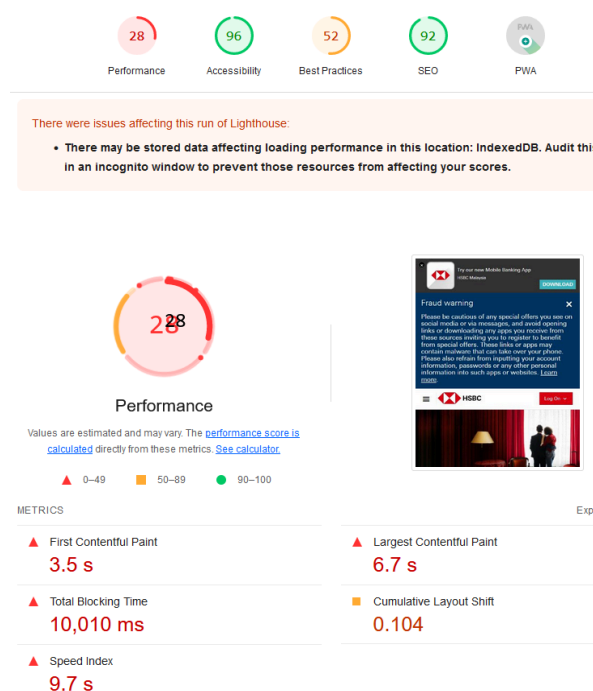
28 Performance
96 Accessibility
52 Best Practices
92 SEO
PWA PWA

There were issues affecting this run of Lighthouse:

• There may be stored data affecting loading performance in this location: IndexedDB. Audit thi in an incognito window to prevent those resources from affecting your scores.

28 28

Performance

Values are estimated and may vary. The performance score is calculated directly from these metrics. See calculator.

0–49 50–89 90–100

Try our new Mobile Banking App
HSBC Malaysia
DOWNLOAD

Fraud warning

Please be cautious of any special offers you see on social media or via messages, and avoid opening links or downloading any apps you receive from these sources inviting you to register to benefit from special offers. These links or apps may contain malware that can take over your phone. Please also refrain from inputting your account information, passwords or any other personal information into such apps or websites. Learn more.

HSBC
Log On

METRICS

Exp

First Contentful Paint
3.5 s

Largest Contentful Paint
6.7 s

Total Blocking Time
10,010 ms

Cumulative Layout Shift
0.104

Speed Index
9.7 s